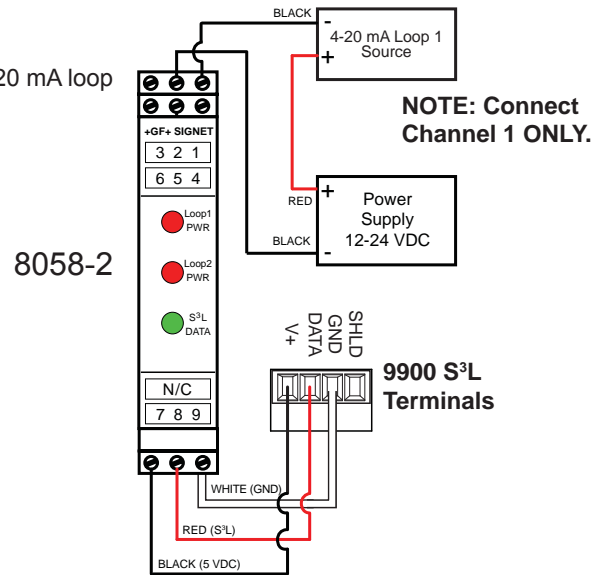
BLACK

-
4-20 mA Loop 1
Source
+

20 mA loop

NOTE: Connect Channel 1 ONLY.

+GF+ SIGNET
3 2 1
6 5 4

Loop1 PWR

Loop2 PWR

S³L DATA

8058-2

RED
+
Power Supply
12-24 VDC
BLACK
-

V+
DATA
GND
SHLD

9900 S³L Terminals

N/C
7 8 9

WHITE (GND)

RED (S³L)

BLACK (5 VDC)